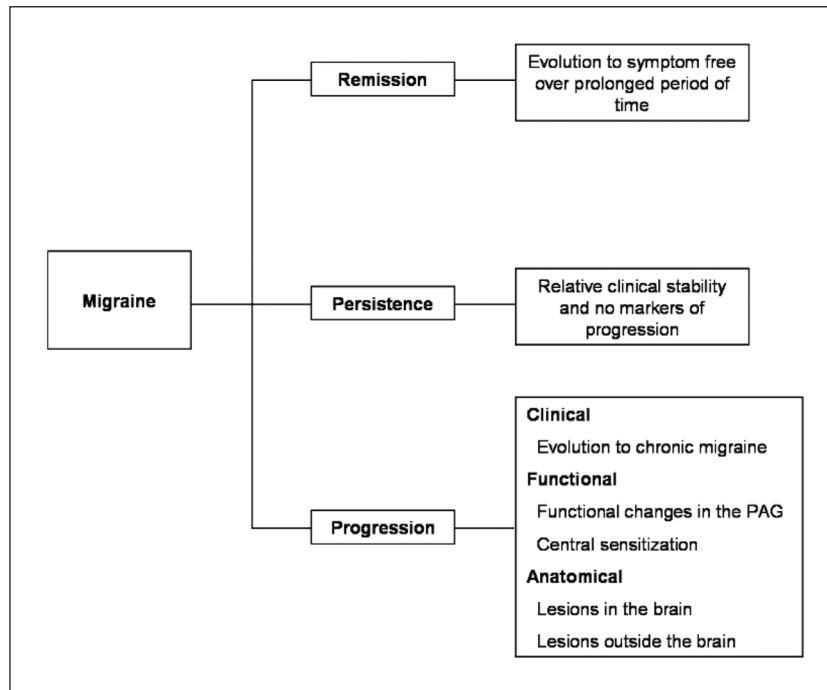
Migraine

Remission

Evolution to symptom free over prolonged period of time

Persistence

Relative clinical stability and no markers of progression

Progression

Clinical

Evolution to chronic migraine

Functional

Functional changes in the PAG

Central sensitization

Anatomical

Lesions in the brain

Lesions outside the brain